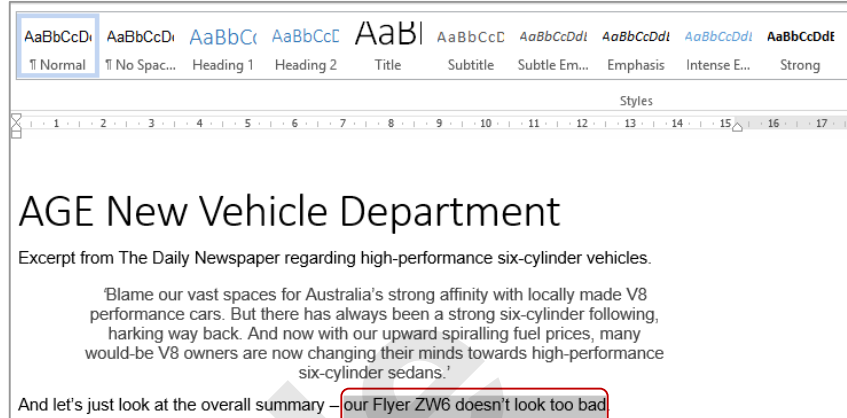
AaBbCcDc AaBbCcDc AaBbCc AaBbCcE AaBl AaBbCcD AaBbCcDdI AaBbCcDdI AaBbCcDdI AaBbCcDdE

¶ Normal ¶ No Spac... Heading 1 Heading 2 Title Subtitle Subtle Em... Emphasis Intense E... Strong

Styles

1 · 2 · 3 · 4 · 5 · 6 · 7 · 8 · 9 · 10 · 11 · 12 · 13 · 14 · 15 · 16 · 17

AGE New Vehicle Department

Excerpt from The Daily Newspaper regarding high-performance six-cylinder vehicles.

'Blame our vast spaces for Australia's strong affinity with locally made V8 performance cars. But there has always been a strong six-cylinder following, harking way back. And now with our upward spiralling fuel prices, many would-be V8 owners are now changing their minds towards high-performance six-cylinder sedans.'

And let's just look at the overall summary – our Flyer ZW6 doesn't look too bad